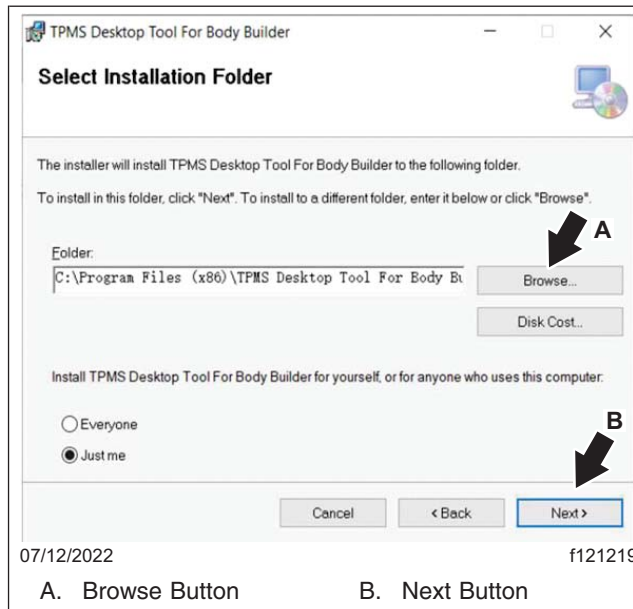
TPMS Desktop Tool For Body Builder

Select Installation Folder

The installer will install TPMS Desktop Tool For Body Builder to the following folder.

To install in this folder, click "Next". To install to a different folder, enter it below or click "Browse".

Folder:

C:\Program Files (x86)\TPMS Desktop Tool For Body Bu

A

Browse...

Disk Cost...

Install TPMS Desktop Tool For Body Builder for yourself, or for anyone who uses this computer:

Everyone

Just me

B

Cancel

< Back

Next >

07/12/2022

f12121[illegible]

A. Browse Button

B. Next Button